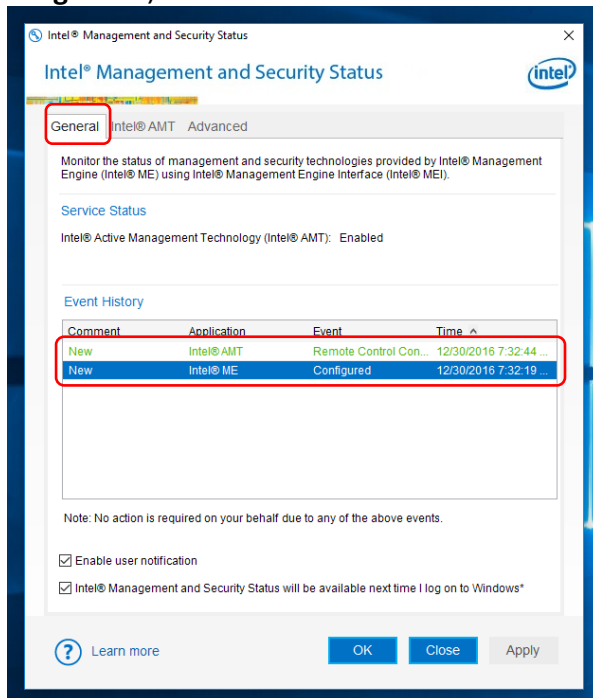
Intel® Management and Security Status

Intel® Management and Security Status

intel

General Intel® AMT Advanced

Monitor the status of management and security technologies provided by Intel® Management Engine (Intel® ME) using Intel® Management Engine Interface (Intel® MEI).

Service Status

Intel® Active Management Technology (Intel® AMT): Enabled

Event History

| Comment | Application | Event | Time |
|---|---|---|---|
| New | Intel® AMT | Remote Control Con... | 12/30/2016 7:32:44 ... |
| New | Intel® ME | Configured | 12/30/2016 7:32:19 ... |

Note: No action is required on your behalf due to any of the above events.

Enable user notification

Intel® Management and Security Status will be available next time I log on to Windows*

? Learn more

OK Close Apply